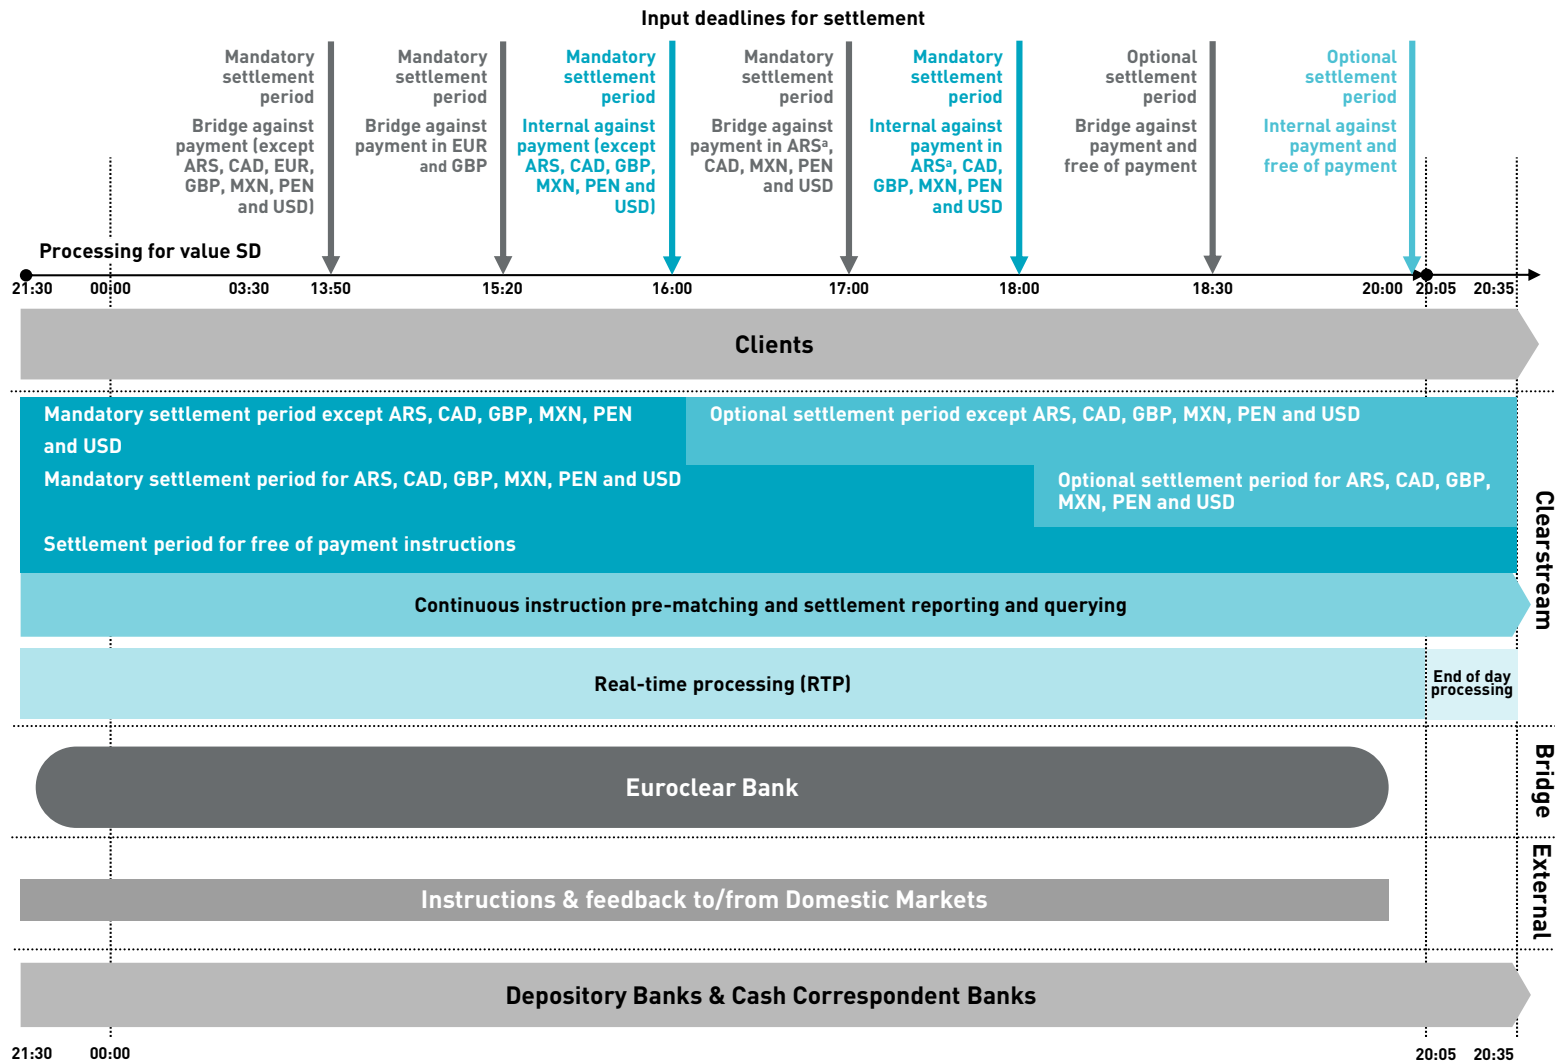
Input deadlines for settlement

Mandatory settlement period

Bridge against payment (except ARS, CAD, EUR, GBP, MXN, PEN and USD)

Mandatory settlement period

Bridge against payment in EUR and GBP

Mandatory settlement period

Internal against payment (except ARS, CAD, GBP, MXN, PEN and USD)

Mandatory settlement period

Bridge against payment in ARS$^a$, CAD, MXN, PEN and USD

Mandatory settlement period

Internal against payment in ARS$^a$, CAD, GBP, MXN, PEN and USD

Optional settlement period

Bridge against payment and free of payment

Optional settlement period

Internal against payment and free of payment

Processing for value SD

21:30 00:00 03:30 13:50 15:20 16:00 17:00 18:00 18:30 20:00 20:05 20:35

Clients

Mandatory settlement period except ARS, CAD, GBP, MXN, PEN and USD

Optional settlement period except ARS, CAD, GBP, MXN, PEN and USD

Mandatory settlement period for ARS, CAD, GBP, MXN, PEN and USD

Optional settlement period for ARS, CAD, GBP, MXN, PEN and USD

Settlement period for free of payment instructions

Continuous instruction pre-matching and settlement reporting and querying

Real-time processing (RTP)

End of day processing

Clearstream

Euroclear Bank

Bridge

Instructions & feedback to/from Domestic Markets

External

Depository Banks & Cash Correspondent Banks

21:30 00:00 20:05 20:35